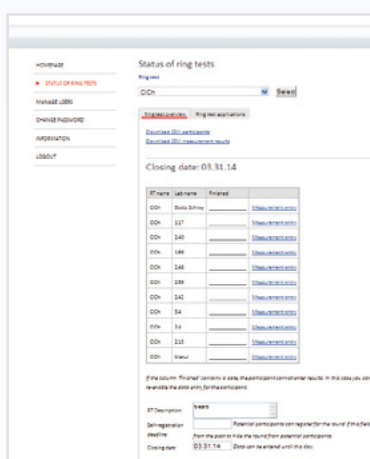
HOMEPAGE

STATUS OF RING TESTS

MANAGE USERS

CHANGE PASSWORD

INFORMATION

LOGOUT

Status of ring tests

Ring test

CICh

Select

Finished overview

Ring test applications

Download CSV participants

Download CSV measurement results

Closing date: 03.31.14

| RT name | Lab name | Finished | |
|---|---|---|---|
| CICh | Bodo Schley | | Measurement entry |
| CICh | 117 | | Measurement entry |
| CICh | 140 | | Measurement entry |
| CICh | 144 | | Measurement entry |
| CICh | 143 | | Measurement entry |
| CICh | 164 | | Measurement entry |
| CICh | 141 | | Measurement entry |
| CICh | 34 | | Measurement entry |
| CICh | 14 | | Measurement entry |
| CICh | 115 | | Measurement entry |
| CICh | Manu | | Measurement entry |

If the column "Finished" contains a date, the participant can not enter results. In this case you can reenable the data entry for the participant.

RT Description

Self-registration deadline

Potential participants can register for the round (if this field from the past to hide the round from potential participants

Closing date 03.31.14 Data can be entered until this day.